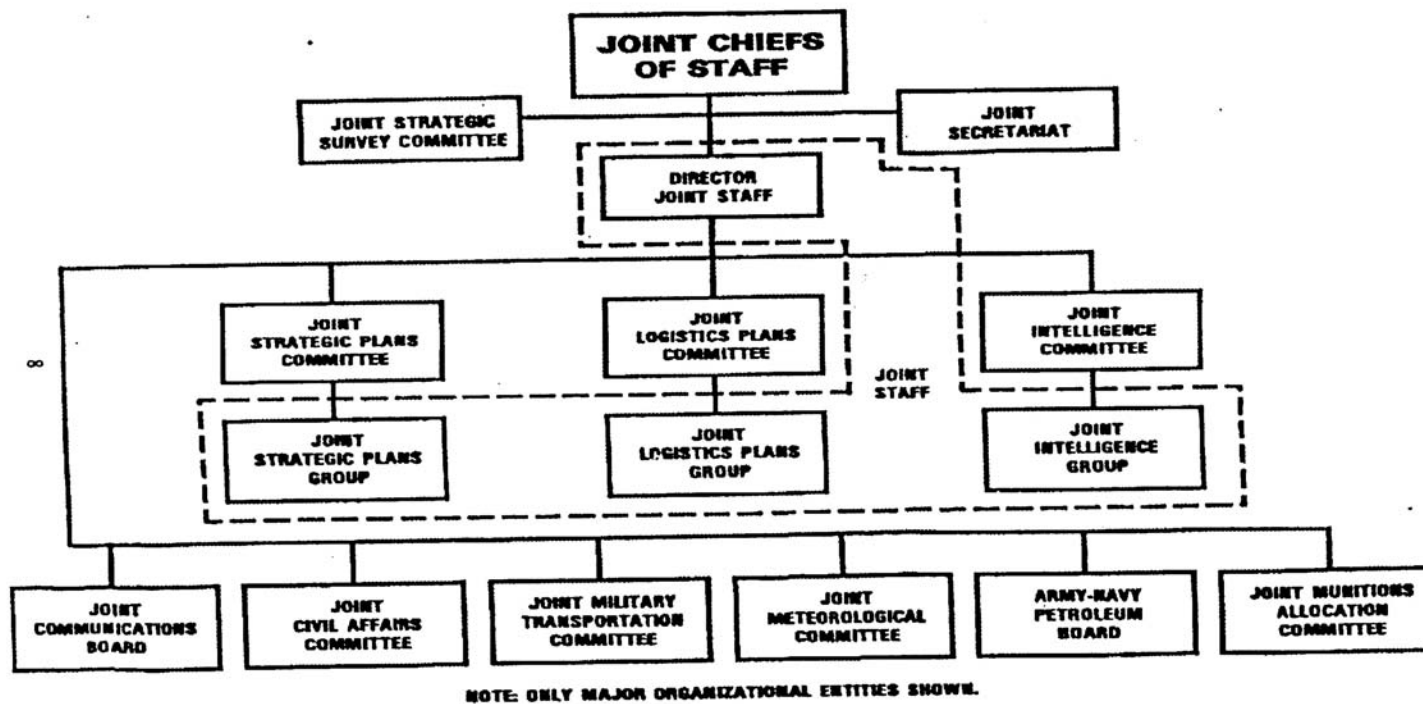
JOINT CHIEFS OF STAFF

JOINT STRATEGIC SURVEY COMMITTEE

JOINT SECRETARIAT

DIRECTOR JOINT STAFF

JOINT STRATEGIC PLANS COMMITTEE

JOINT LOGISTICS PLANS COMMITTEE

JOINT INTELLIGENCE COMMITTEE

JOINT STAFF

JOINT STRATEGIC PLANS GROUP

JOINT LOGISTICS PLANS GROUP

JOINT INTELLIGENCE GROUP

∞

JOINT COMMUNICATIONS BOARD

JOINT CIVIL AFFAIRS COMMITTEE

JOINT MILITARY TRANSPORTATION COMMITTEE

JOINT METEOROLOGICAL COMMITTEE

ARMY-NAVY PETROLEUM BOARD

JOINT MUNITIONS ALLOCATION COMMITTEE

NOTE: ONLY MAJOR ORGANIZATIONAL ENTITIES SHOWN.